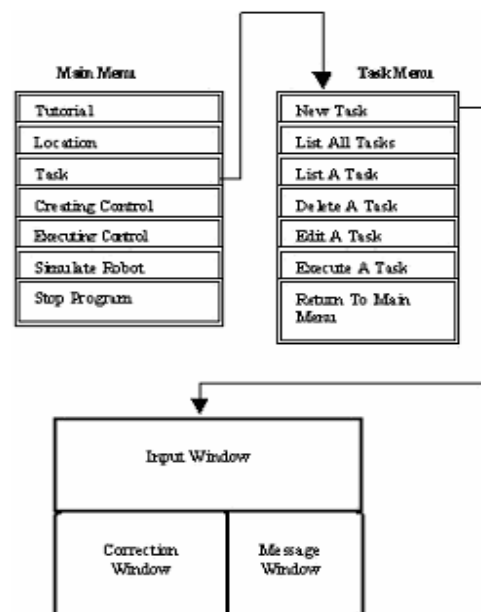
Main Menu

Tutorial

Location

Task

Creating Control

Executing Control

Simulate Robot

Stop Program

Task Menu

New Task

List All Tasks

List A Task

Delete A Task

Edit A Task

Execute A Task

Return To Main Menu

Input Window

Correction Window

Message Window